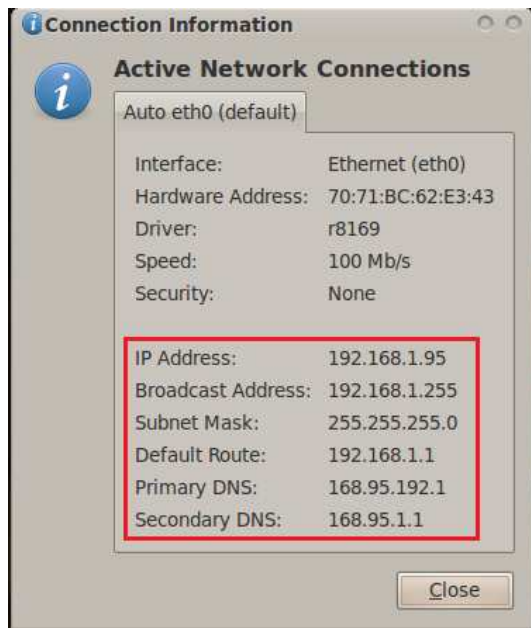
Connection Information

Active Network Connections

Auto eth0 (default)

| | |
|---|---|
| Interface: | Ethernet (eth0) |
| Hardware Address: | 70:71:BC:62:E3:43 |
| Driver: | r8169 |
| Speed: | 100 Mb/s |
| Security: | None |

| | |
|---|---|
| IP Address: | 192.168.1.95 |
| Broadcast Address: | 192.168.1.255 |
| Subnet Mask: | 255.255.255.0 |
| Default Route: | 192.168.1.1 |
| Primary DNS: | 168.95.192.1 |
| Secondary DNS: | 168.95.1.1 |

Close